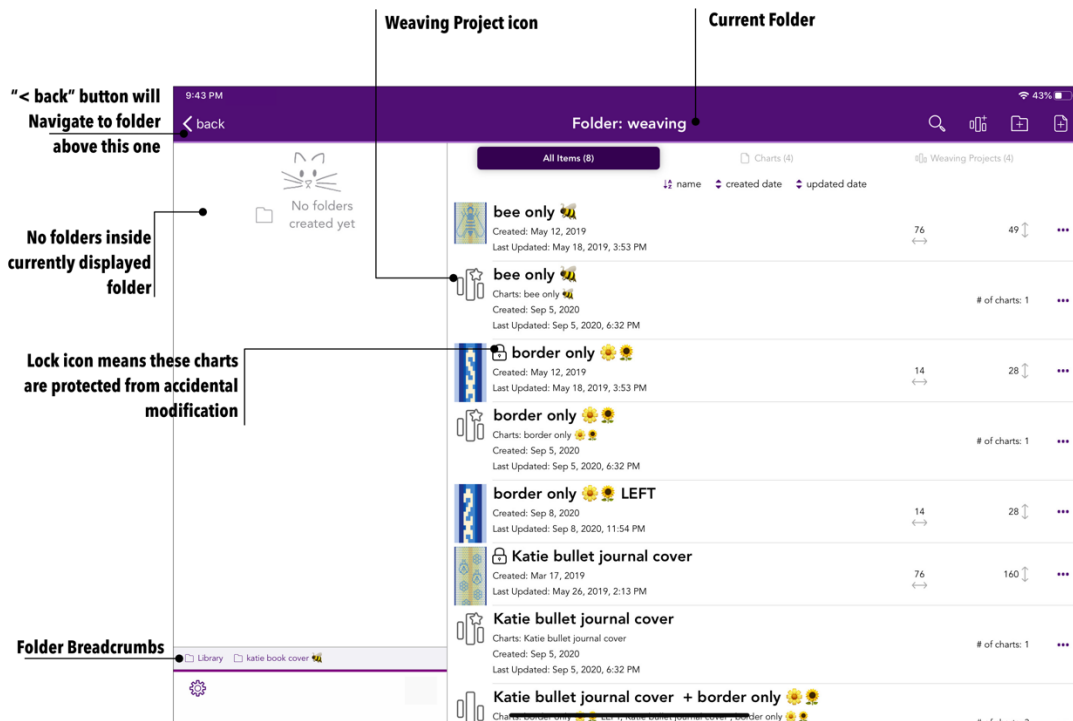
Weaving Project icon

Current Folder

"< back" button will Navigate to folder above this one

9:43 PM

43%

< back

Folder: weaving

No folders created yet

All Items (8)

Charts (4)

Weaving Projects (4)

name

created date

updated date

bee only 🐝
Created: May 12, 2019
Last Updated: May 18, 2019, 3:53 PM

76

49

bee only 🐝
Charts: bee only 🐝
Created: Sep 5, 2020
Last Updated: Sep 5, 2020, 6:32 PM

# of charts: 1

No folders inside currently displayed folder

Lock icon means these charts are protected from accidental modification

border only 🌼🌻
Created: May 12, 2019
Last Updated: May 18, 2019, 3:53 PM

14

28

border only 🌼🌻
Charts: border only 🌼🌻
Created: Sep 5, 2020
Last Updated: Sep 5, 2020, 6:32 PM

# of charts: 1

border only 🌼🌻 LEFT
Created: Sep 8, 2020
Last Updated: Sep 8, 2020, 11:54 PM

14

28

Katie bullet journal cover
Created: Mar 17, 2019
Last Updated: May 26, 2019, 2:13 PM

76

160

Katie bullet journal cover
Charts: Katie bullet journal cover
Created: Sep 5, 2020
Last Updated: Sep 5, 2020, 6:32 PM

# of charts: 1

Folder Breadcrumbs

Library

katie book cover 🐝

Katie bullet journal cover + border only 🌼🌻
Charts: border only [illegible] LEFT, Katie bullet journal cover, border only 🌼🌻

# of charts: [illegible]